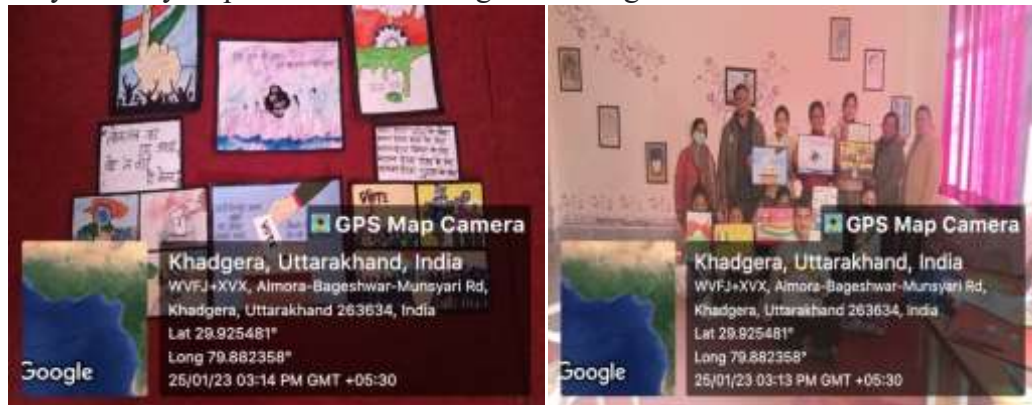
GPS Map Camera

Khadgera, Uttarakhand, India

WVFJ+XVX, Almora-Bageshwar-Munsyari Rd, Khadgera, Uttarakhand 263634, India

Lat 29.925481°

Long 79.882358°

25/01/23 03:14 PM GMT +05:30

Google

GPS Map Camera

Khadgera, Uttarakhand, India

WVFJ+XVX, Almora-Bageshwar-Munsyari Rd, Khadgera, Uttarakhand 263634, India

Lat 29.925481°

Long 79.882358°

25/01/23 03:13 PM GMT +05:30

Google